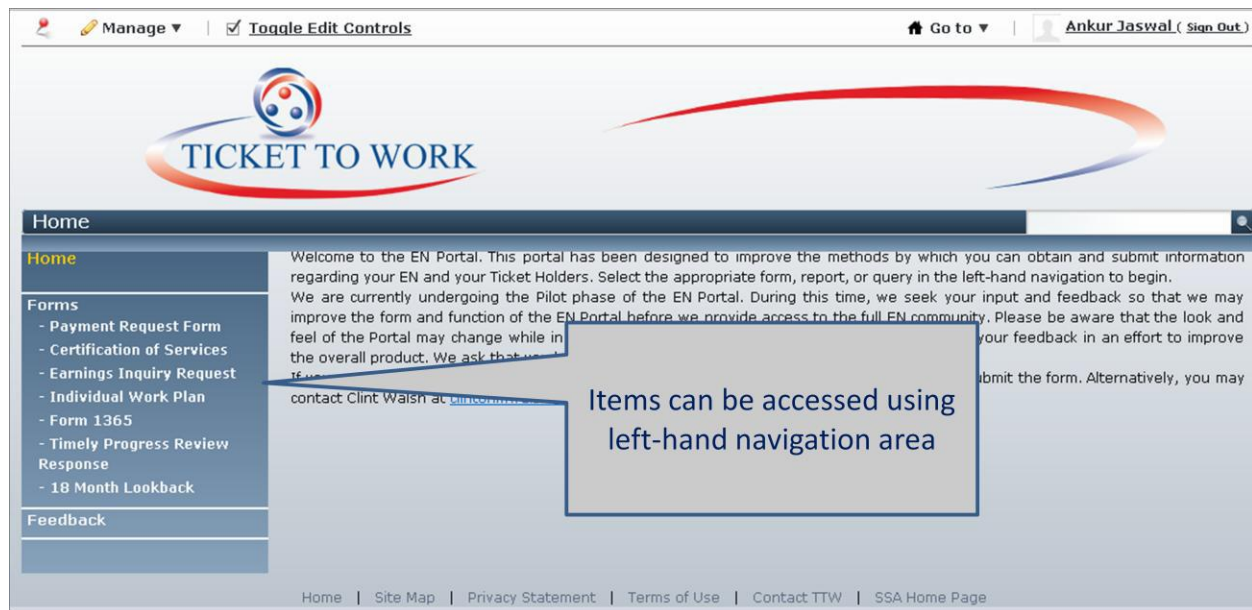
Manage ▼ | Toggle Edit Controls

Go to ▼ | Ankur Jaswal ( Sign Out )

TICKET TO WORK

Home

Home

Forms
- Payment Request Form
- Certification of Services
- Earnings Inquiry Request
- Individual Work Plan
- Form 1365
- Timely Progress Review Response
- 18 Month Lookback

Feedback

Welcome to the EN Portal. This portal has been designed to improve the methods by which you can obtain and submit information regarding your EN and your Ticket Holders. Select the appropriate form, report, or query in the left-hand navigation to begin.
We are currently undergoing the Pilot phase of the EN Portal. During this time, we seek your input and feedback so that we may improve the form and function of the EN Portal before we provide access to the full EN community. Please be aware that the look and feel of the Portal may change while in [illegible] your feedback in an effort to improve the overall product. We ask that you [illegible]
If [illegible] submit the form. Alternatively, you may contact Clint Walsh at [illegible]

Items can be accessed using left-hand navigation area

Home | Site Map | Privacy Statement | Terms of Use | Contact TTW | SSA Home Page